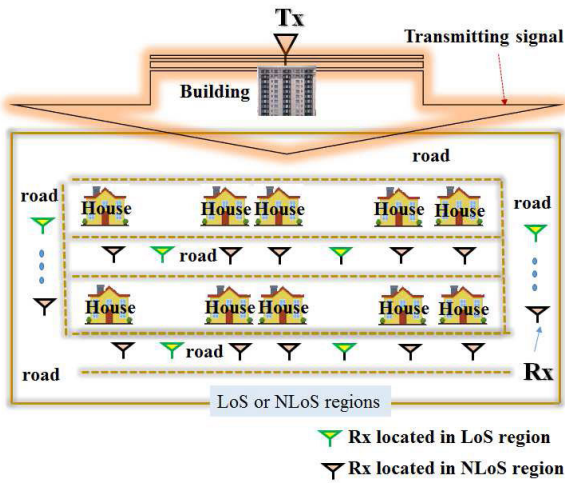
Tx

Transmitting signal

Building

road

road

road

House House House House House

road

House House House House House

road

road

Rx

LoS or NLoS regions

Rx located in LoS region

Rx located in NLoS region